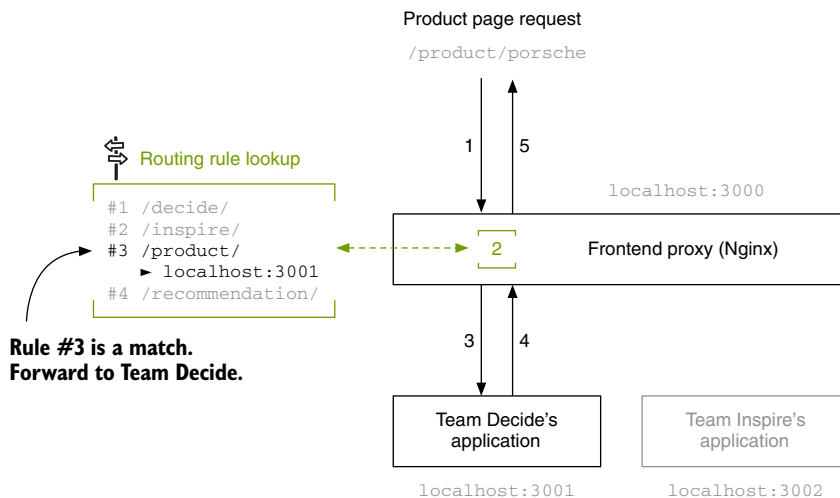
Product page request

/product/porsche

1

5

localhost:3000

Routing rule lookup

#1 /decide/
#2 /inspire/
#3 /product/
► localhost:3001
#4 /recommendation/

2

Frontend proxy (Nginx)

Rule #3 is a match.
Forward to Team Decide.

3

4

Team Decide's application

Team Inspire's application

localhost:3001

localhost:3002